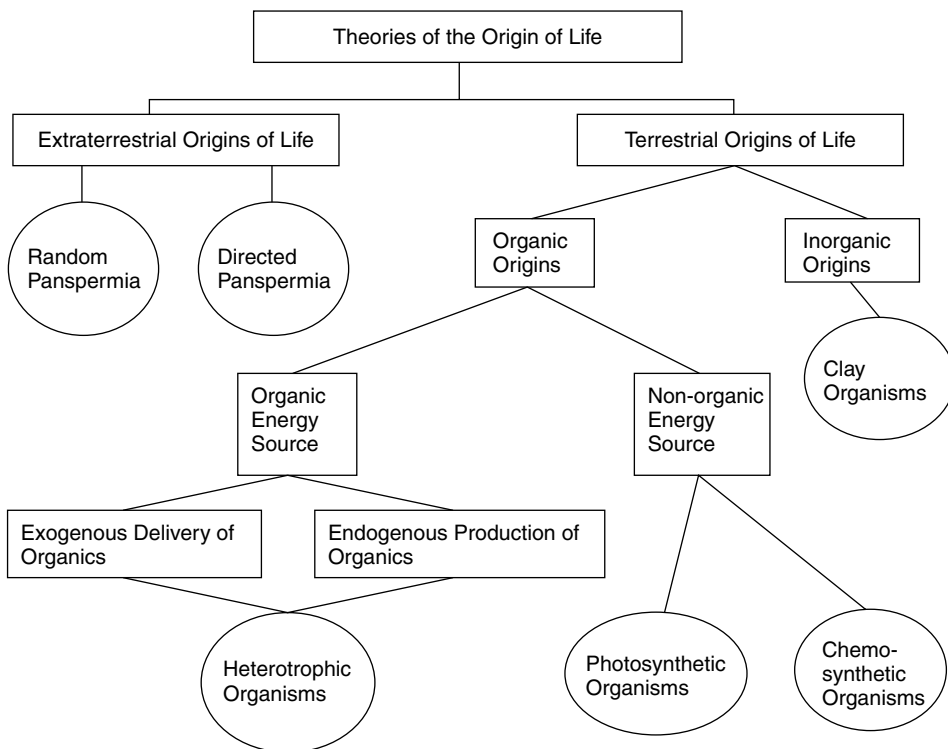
Theories of the Origin of Life

Extraterrestrial Origins of Life

Terrestrial Origins of Life

Random Panspermia

Directed Panspermia

Organic Origins

Inorganic Origins

Clay Organisms

Organic Energy Source

Non-organic Energy Source

Exogenous Delivery of Organics

Endogenous Production of Organics

Heterotrophic Organisms

Photosynthetic Organisms

Chemo-synthetic Organisms